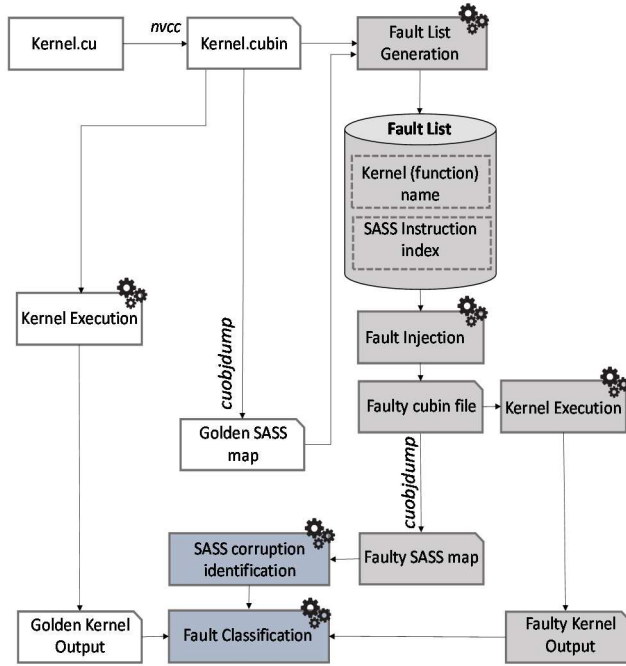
Kernel.cu
nvcc
Kernel.cubin
Fault List Generation
Fault List
Kernel (function) name
SASS Instruction index
Kernel Execution
cuobjdump
Fault Injection
Faulty cubin file
Kernel Execution
Golden SASS map
cuobjdump
SASS corruption identification
Faulty SASS map
Golden Kernel Output
Fault Classification
Faulty Kernel Output